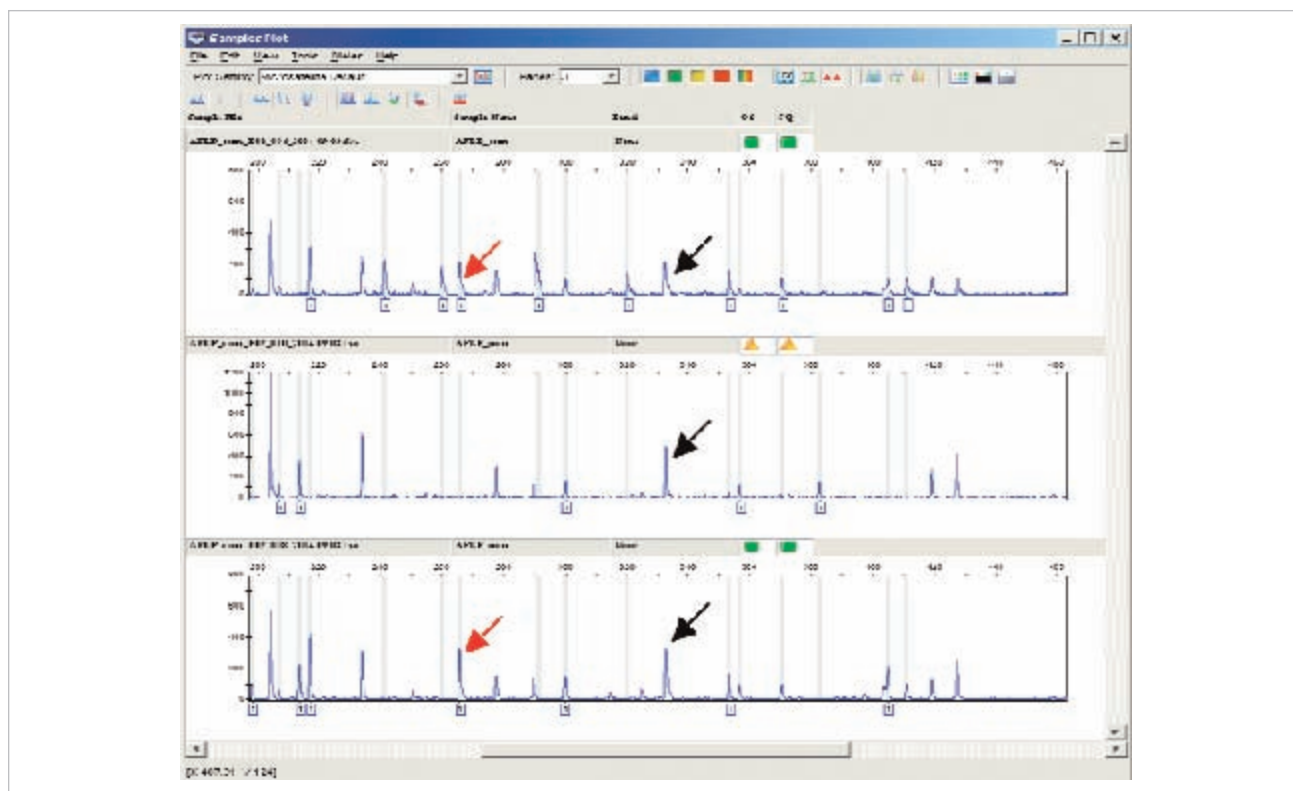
Samples Plot

File Edit View Tools Dialog Help

Sample File | Sample Name | Panel | SQ | SQ

AFLP_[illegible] | AFLP_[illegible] | None

200 220 240 260 280 300 320 340 360 380 400 420 440 460

AFLP_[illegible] | AFLP_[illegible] | None

200 220 240 260 280 300 320 340 360 380 400 420 440 460

AFLP_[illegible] | AFLP_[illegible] | None

200 220 240 260 280 300 320 340 360 380 400 420 440 460

[X: 467.21 Y: 124]